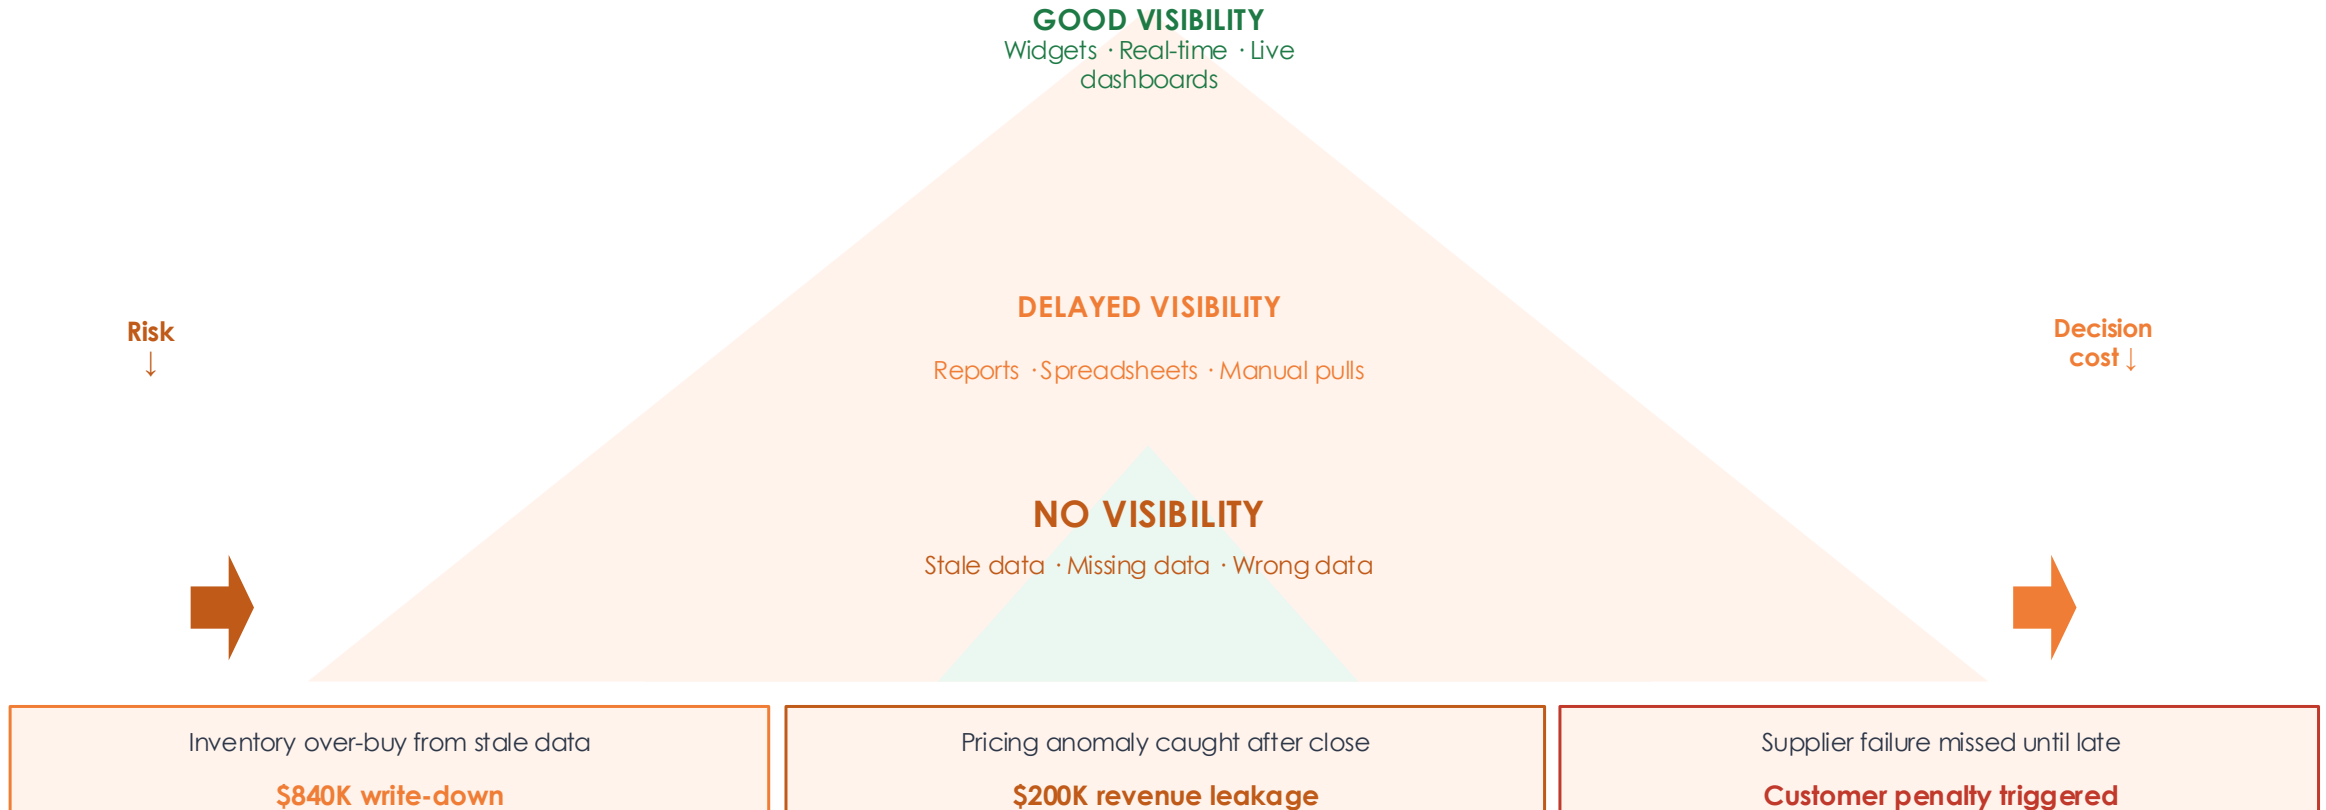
GOOD VISIBILITY
Widgets · Real-time · Live dashboards

DELAYED VISIBILITY
Reports · Spreadsheets · Manual pulls

Risk
↓

Decision cost ↓

NO VISIBILITY
Stale data · Missing data · Wrong data

Inventory over-buy from stale data
$840K write-down

Pricing anomaly caught after close
$200K revenue leakage

Supplier failure missed until late
Customer penalty triggered